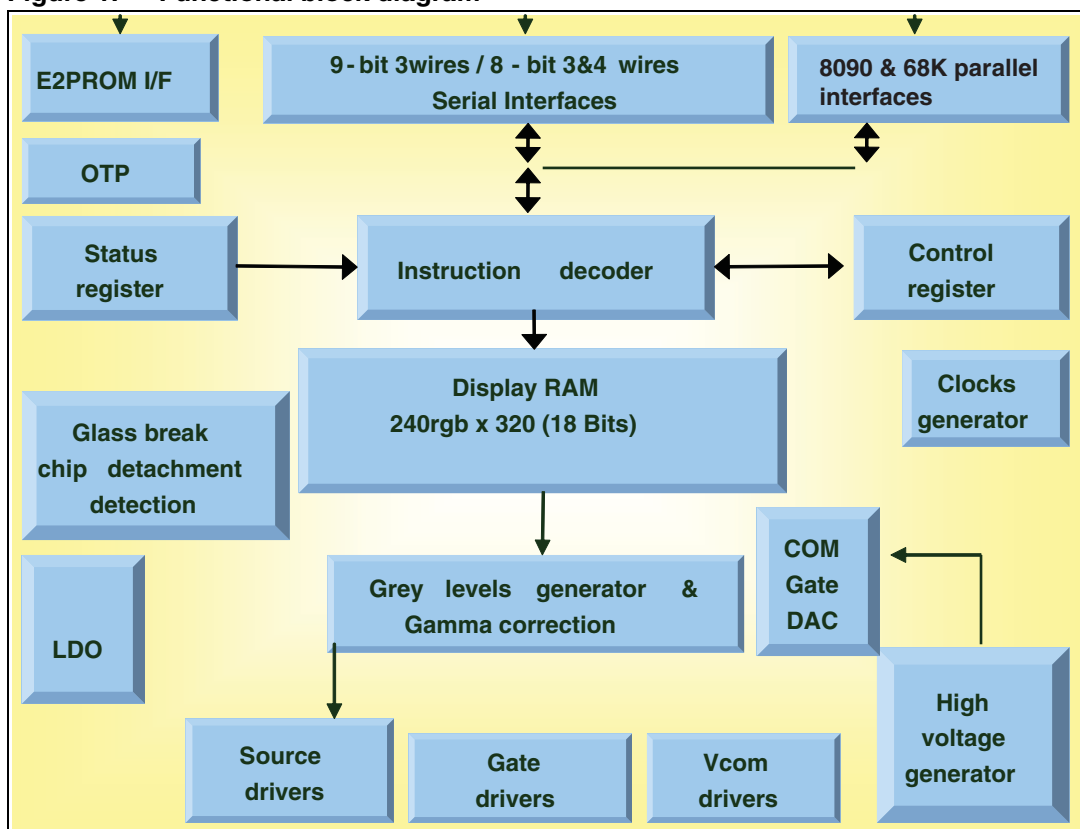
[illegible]

E2PROM I/F

9 - bit 3wires / 8 - bit 3&4 wires
Serial Interfaces

8090 & 68K parallel interfaces

OTP

Status register

Instruction decoder

Control register

Display RAM
240rgb x 320 (18 Bits)

Clocks generator

Glass break
chip detachment
detection

COM
Gate
DAC

LDO

Grey levels generator &
Gamma correction

High voltage generator

Source drivers

Gate drivers

Vcom drivers